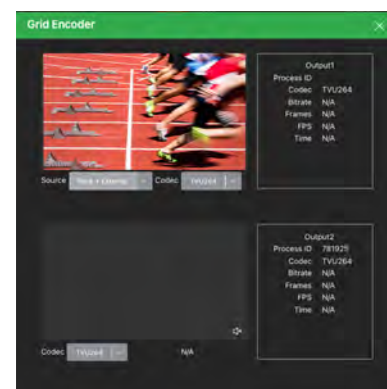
Grid Encoder

×

Source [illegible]

Codec TVU264

Output1
Process ID
Codec TVU264
Bitrate N/A
Frames N/A
FPS N/A
Time N/A

Codec TVU264

N/A

Output2
Process ID 781925
Codec TVU264
Bitrate N/A
Frames N/A
FPS N/A
Time N/A